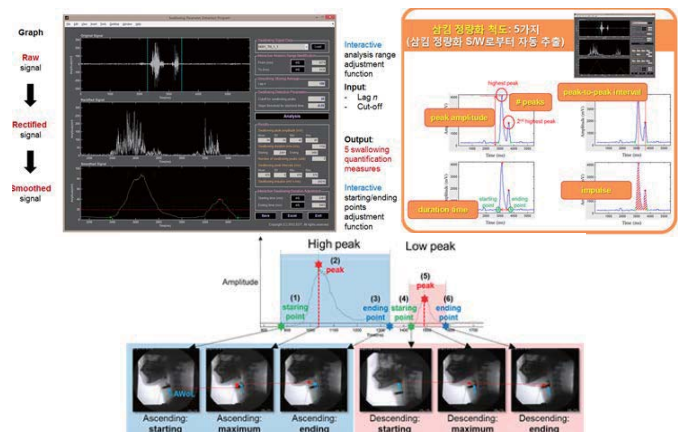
Graph

Raw signal

Rectified signal

Smoothed signal

Interactive analysis range adjustment function

Input:
- Lag n
- Cut-off

Output:
5 swallowing quantification measures

Interactive starting/ending points adjustment function

삼킴 정량화 척도: 5가지
(삼킴 정량화 S/W로부터 자동 추출)

highest peak

# peaks

peak amplitude

2nd highest peak

peak-to-peak interval

duration time

starting point

ending point

impulse

Time (ms)

High peak

Low peak

Amplitude

(2) peak

(1) staring point

(3) ending point

(4) staring point

(5) peak

(6) ending point

Ascending: starting

Ascending: maximum

Ascending: ending

Descending: starting

Descending: maximum

Descending: ending

SAWoL